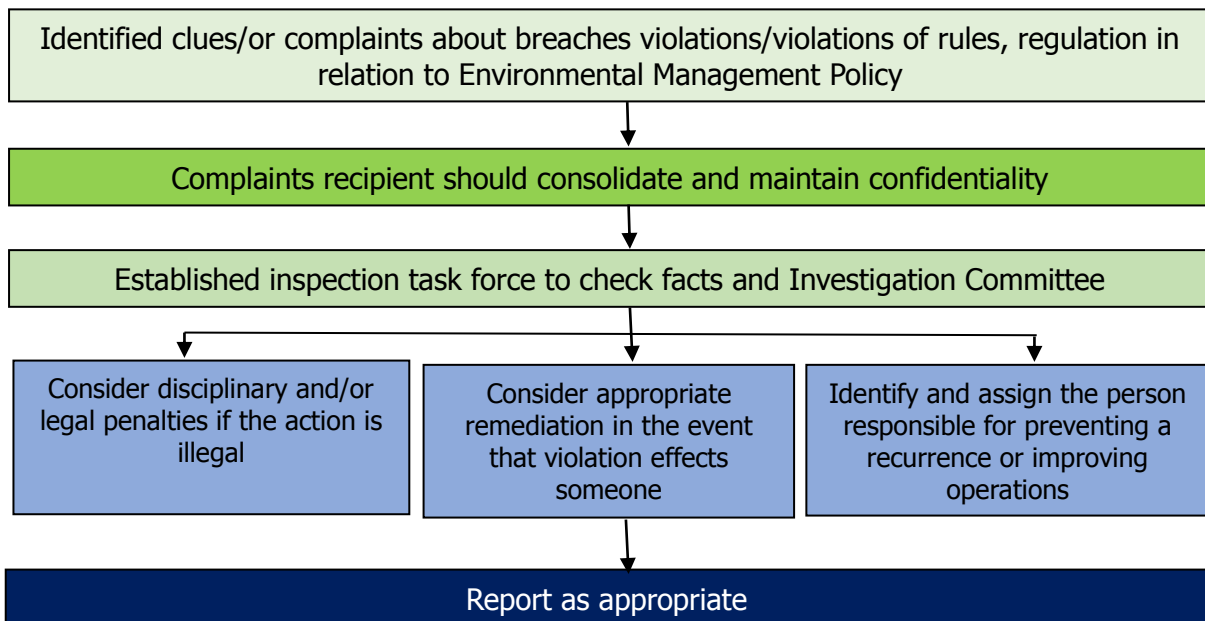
Identified clues/or complaints about breaches violations/violations of rules, regulation in relation to Environmental Management Policy

Complaints recipient should consolidate and maintain confidentiality

Established inspection task force to check facts and Investigation Committee

Consider disciplinary and/or legal penalties if the action is illegal

Consider appropriate remediation in the event that violation effects someone

Identify and assign the person responsible for preventing a recurrence or improving operations

Report as appropriate